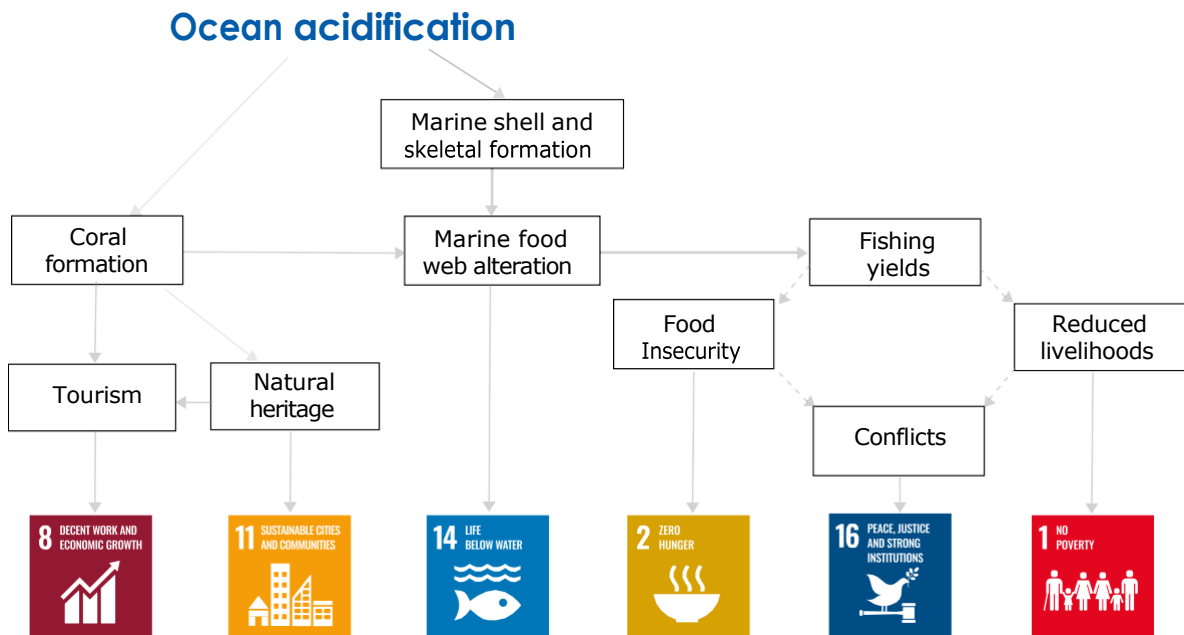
Ocean acidification

Marine shell and skeletal formation

Coral formation

Marine food web alteration

Fishing yields

Food Insecurity

Reduced livelihoods

Tourism

Natural heritage

Conflicts

8 DECENT WORK AND ECONOMIC GROWTH

11 SUSTAINABLE CITIES AND COMMUNITIES

14 LIFE BELOW WATER

2 ZERO HUNGER

16 PEACE, JUSTICE AND STRONG INSTITUTIONS

1 NO POVERTY